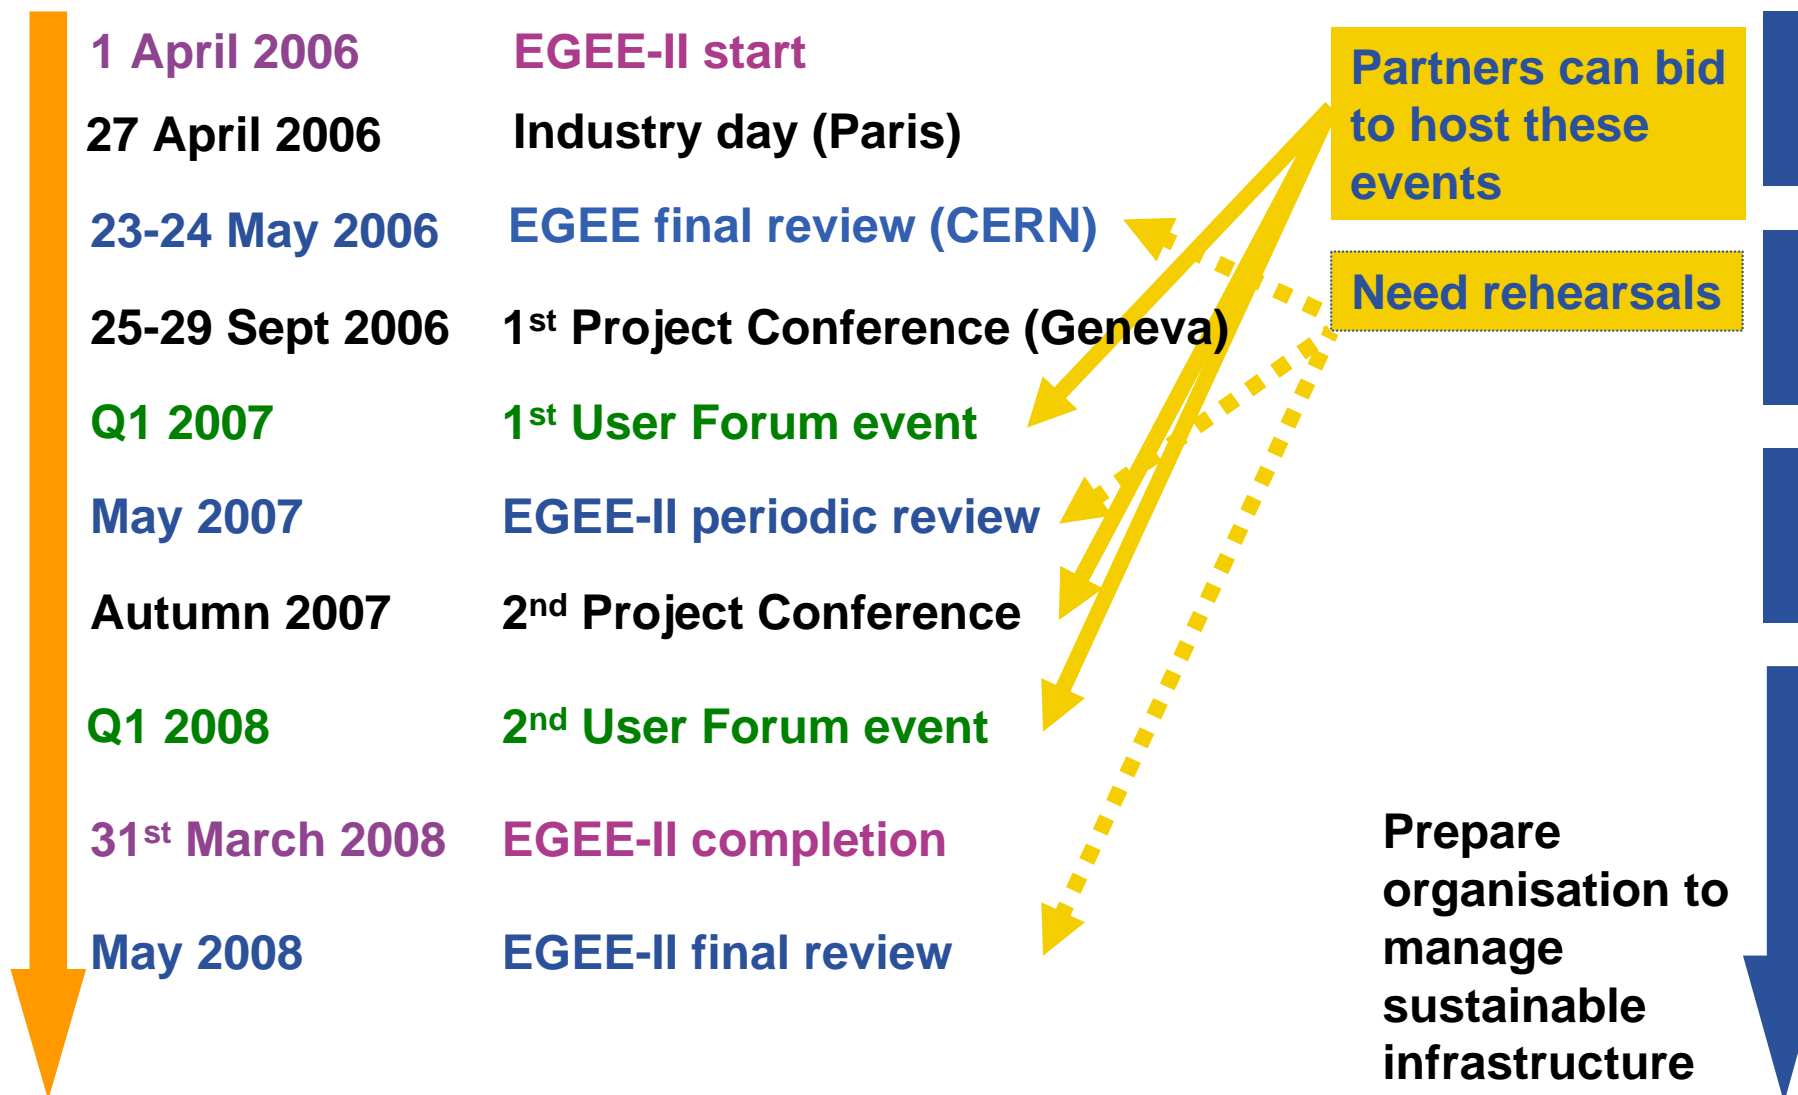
1 April 2006 EGEE-II start

27 April 2006 Industry day (Paris)

23-24 May 2006 EGEE final review (CERN)

25-29 Sept 2006 1$^{st}$ Project Conference (Geneva)

Q1 2007 1$^{st}$ User Forum event

May 2007 EGEE-II periodic review

Autumn 2007 2$^{nd}$ Project Conference

Q1 2008 2$^{nd}$ User Forum event

31$^{st}$ March 2008 EGEE-II completion

May 2008 EGEE-II final review

Partners can bid to host these events

Need rehearsals

Prepare organisation to manage sustainable infrastructure